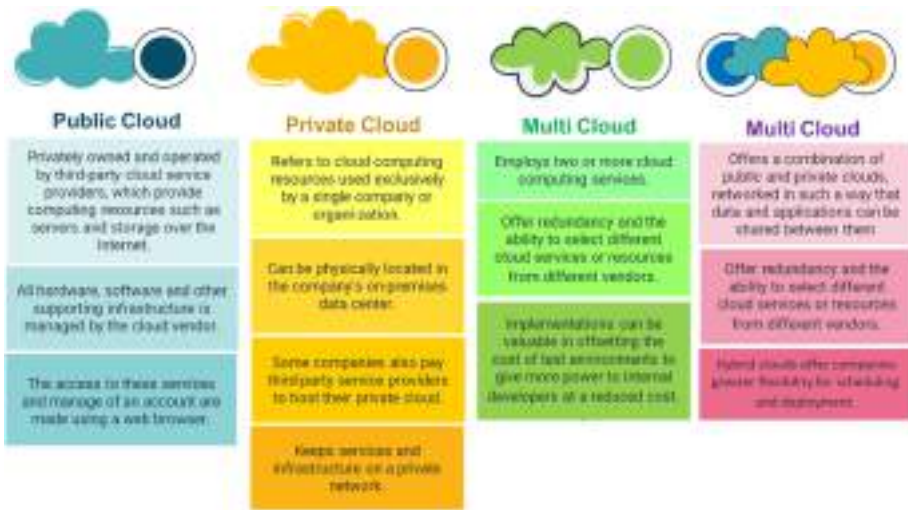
Public Cloud

Privately owned and operated by third-party cloud service providers, which provide computing resources such as servers and storage over the Internet.

All hardware, software and other supporting infrastructure is managed by the cloud vendor.

The access to these services and manage of an account are made using a web browser.

Private Cloud

Refers to cloud computing resources used exclusively by a single company or organization.

Can be physically located in the company's on-premises data center.

Some companies also pay third-party service providers to host their private cloud.

Keeps services and infrastructure on a private network.

Multi Cloud

Employs two or more cloud computing services.

Offer redundancy and the ability to select different cloud services or resources from different vendors.

Implementations can be valuable in offsetting the cost of test environments to give more power to internal developers at a reduced cost.

Multi Cloud

Offers a combination of public and private clouds, networked in such a way that data and applications can be shared between them.

Offer redundancy and the ability to select different cloud services or resources from different vendors.

Hybrid clouds offer companies greater flexibility for scheduling and deployment.